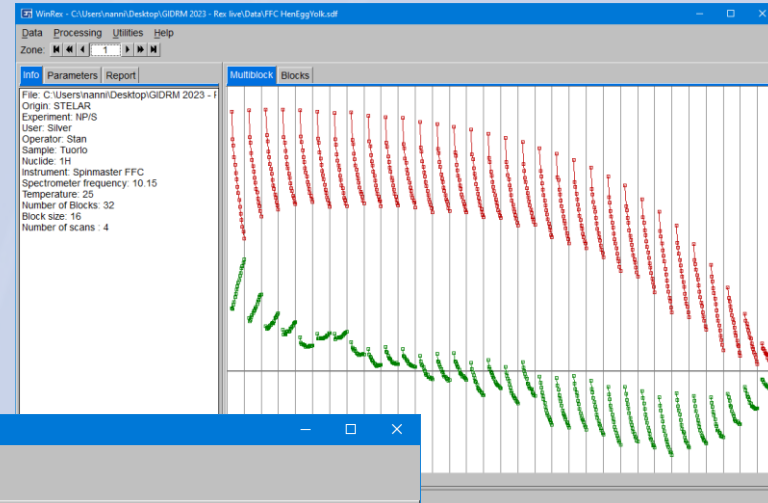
WinRex - C:\Users\nanni\Desktop\GIDRM 2023 - Rex live\Data\FFC HenEggYolk.sdf

Data Processing Utilities Help

Zone: 1

Info Parameters Report

File: C:\Users\nanni\Desktop\GIDRM 2023 - F
Origin: STELAR
Experiment: NP/S
User: Silver
Operator: Stan
Sample: Tuorlo
Nuclide: 1H
Instrument: Spinmaster FFC
Spectrometer frequency: 10.15
Temperature: 25
Number of Blocks: 32
Block size: 16
Number of scans : 4

Multiblock Blocks